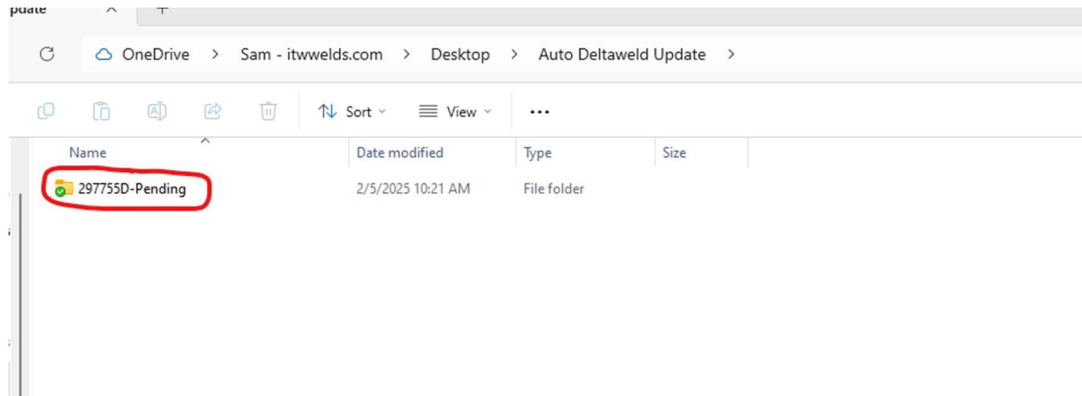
pdate

OneDrive > Sam - itwwelds.com > Desktop > Auto Deltaweld Update >

Sort View ...

| Name | Date modified | Type | Size |
|---|---|---|---|
| 297755D-Pending | 2/5/2025 10:21 AM | File folder | |